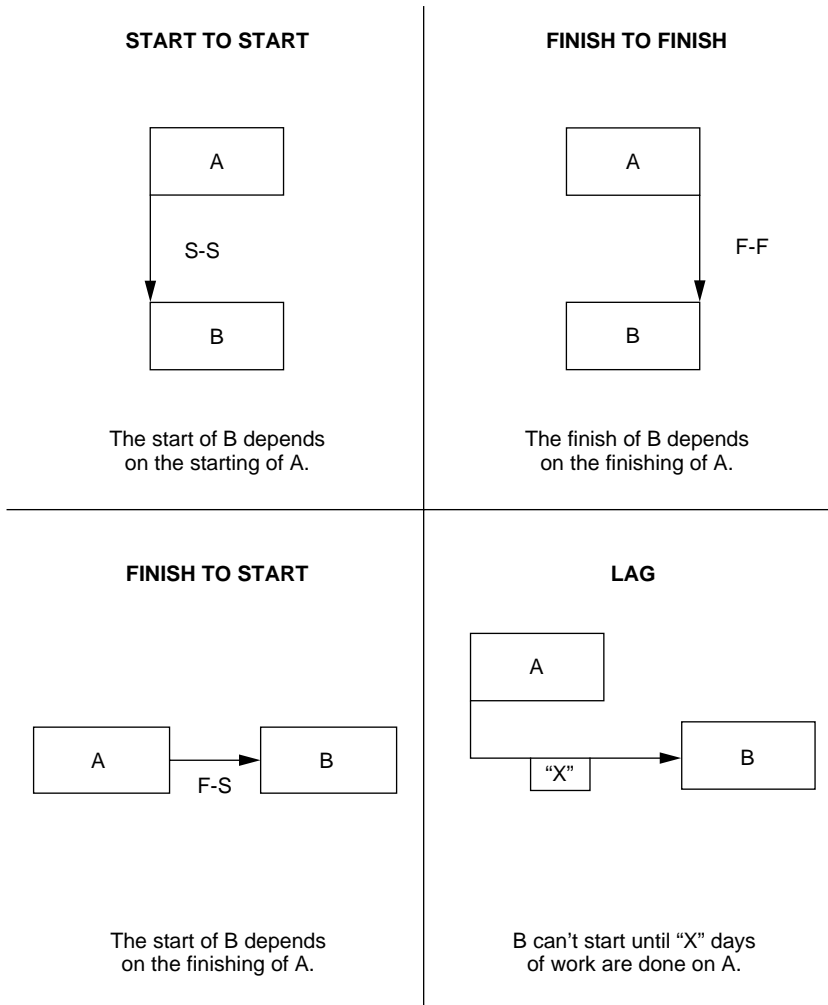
START TO START

A

S-S

B

The start of B depends on the starting of A.

FINISH TO FINISH

A

F-F

B

The finish of B depends on the finishing of A.

FINISH TO START

A

F-S

B

The start of B depends on the finishing of A.

LAG

A

"X"

B

B can't start until "X" days of work are done on A.